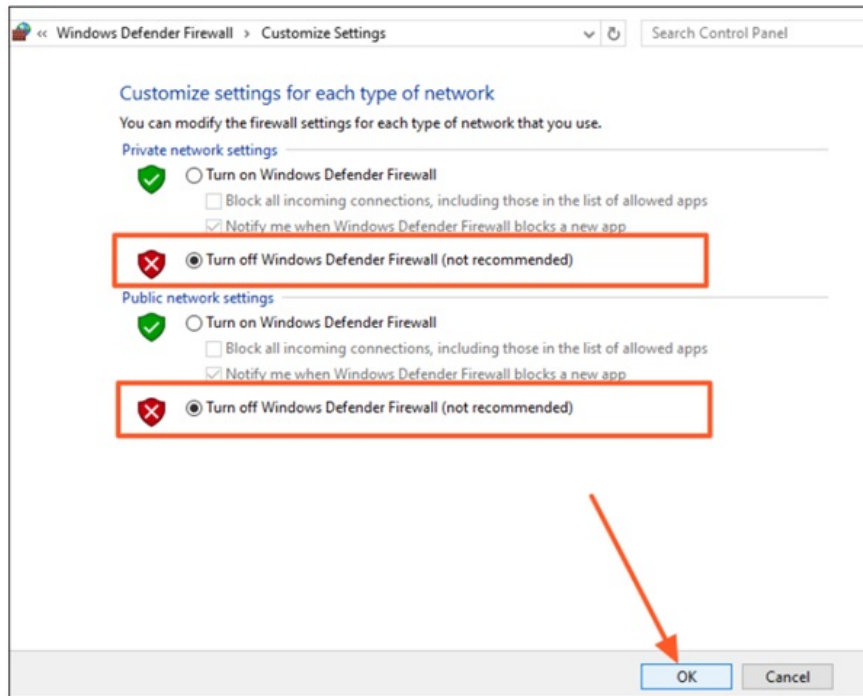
« Windows Defender Firewall > Customize Settings

Search Control Panel

Customize settings for each type of network

You can modify the firewall settings for each type of network that you use.

Private network settings

Turn on Windows Defender Firewall

Block all incoming connections, including those in the list of allowed apps

Notify me when Windows Defender Firewall blocks a new app

Turn off Windows Defender Firewall (not recommended)

Public network settings

Turn on Windows Defender Firewall

Block all incoming connections, including those in the list of allowed apps

Notify me when Windows Defender Firewall blocks a new app

Turn off Windows Defender Firewall (not recommended)

OK

Cancel